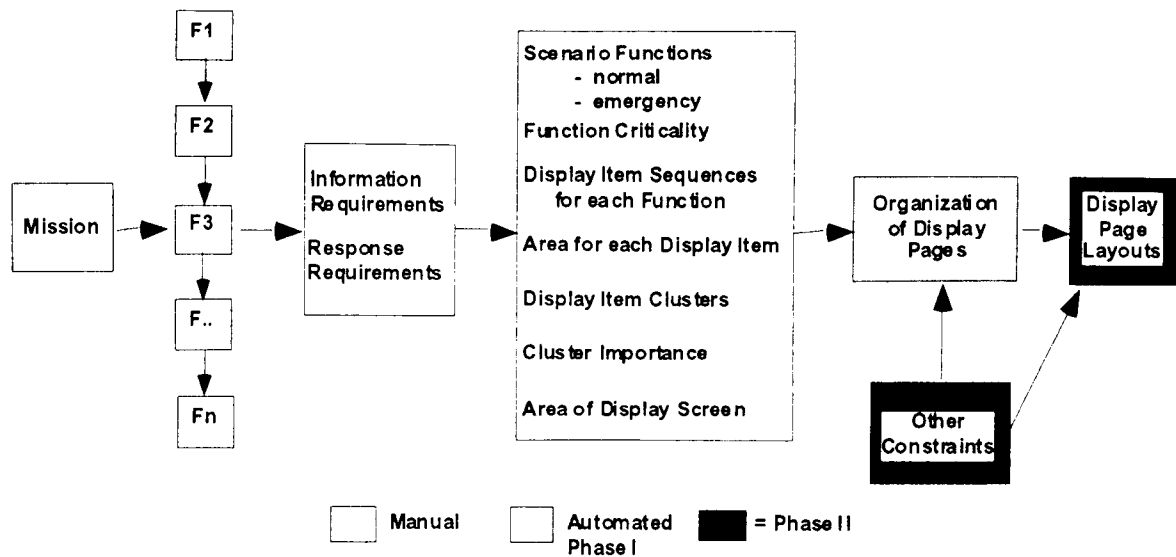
F1

F2

Mission

F3

F..

Fn

Information Requirements

Response Requirements

Scenario Functions
- normal
- emergency

Function Criticality

Display Item Sequences for each Function

Area for each Display Item

Display Item Clusters

Cluster Importance

Area of Display Screen

Organization of Display Pages

Display Page Layouts

Other Constraints

Manual

Automated Phase I

= Phase II